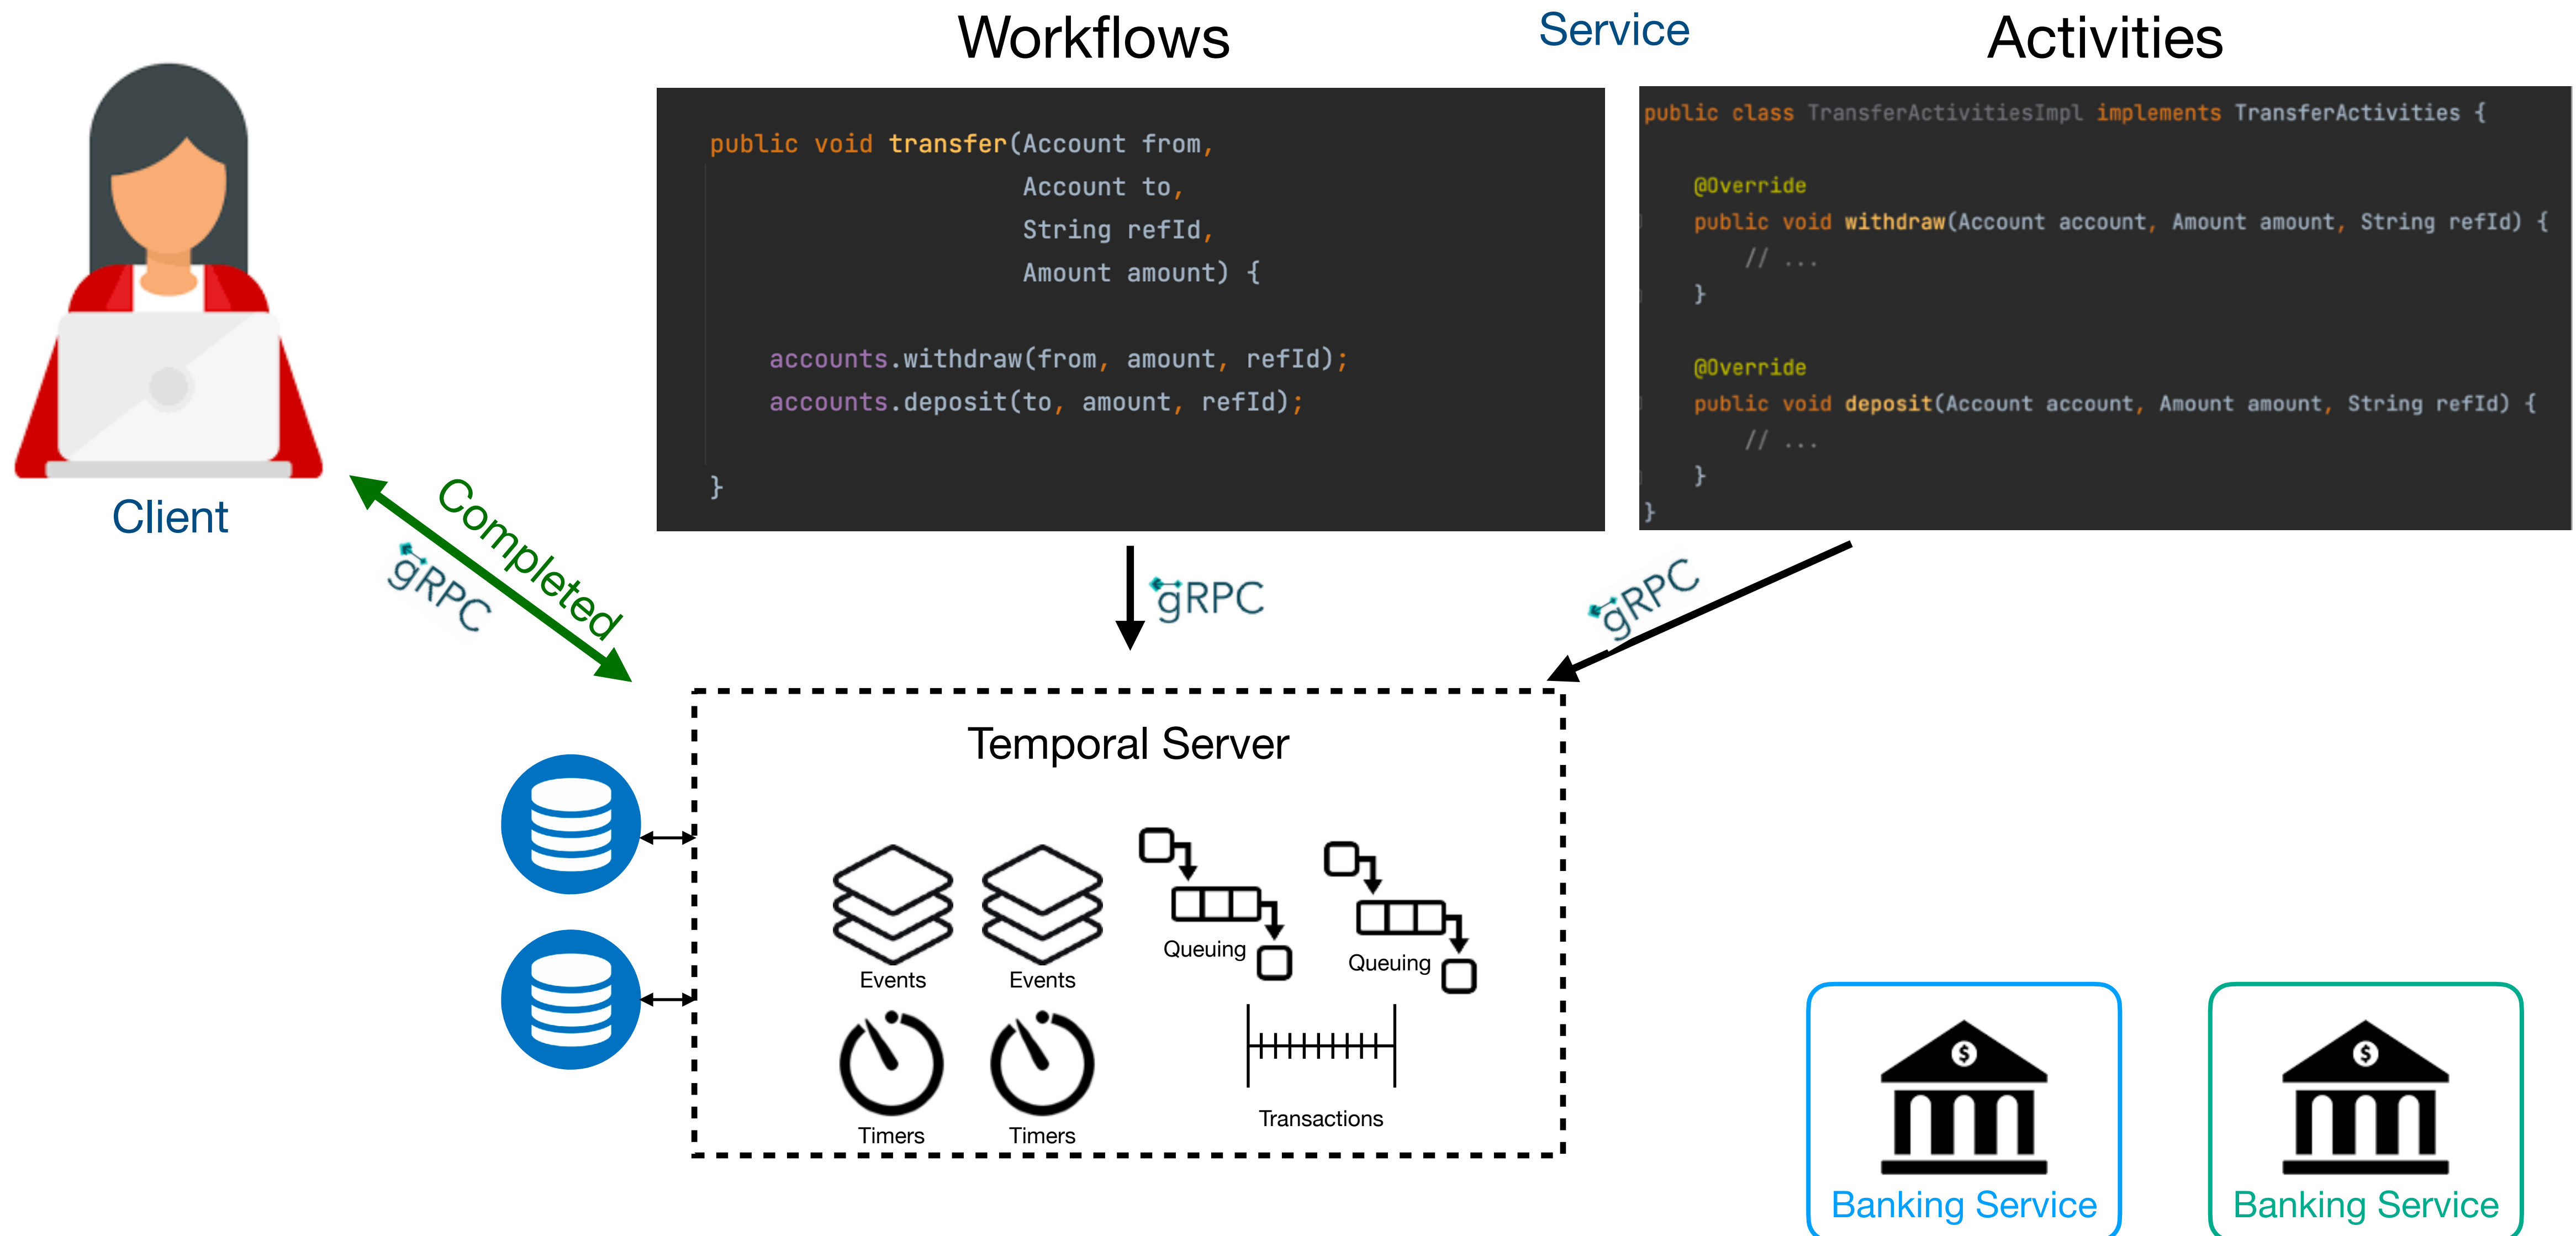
Workflows

Service

Activities

public void transfer(Account from,
                     Account to,
                     String refId,
                     Amount amount) {

    accounts.withdraw(from, amount, refId);
    accounts.deposit(to, amount, refId);

}

public class TransferActivitiesImpl implements TransferActivities {

    @Override
    public void withdraw(Account account, Amount amount, String refId) {
        // ...
    }

    @Override
    public void deposit(Account account, Amount amount, String refId) {
        // ...
    }
}

Client

Completed

gRPC

gRPC

gRPC

Temporal Server

Events

Events

Queuing

Queuing

Timers

Timers

Transactions

Banking Service

Banking Service